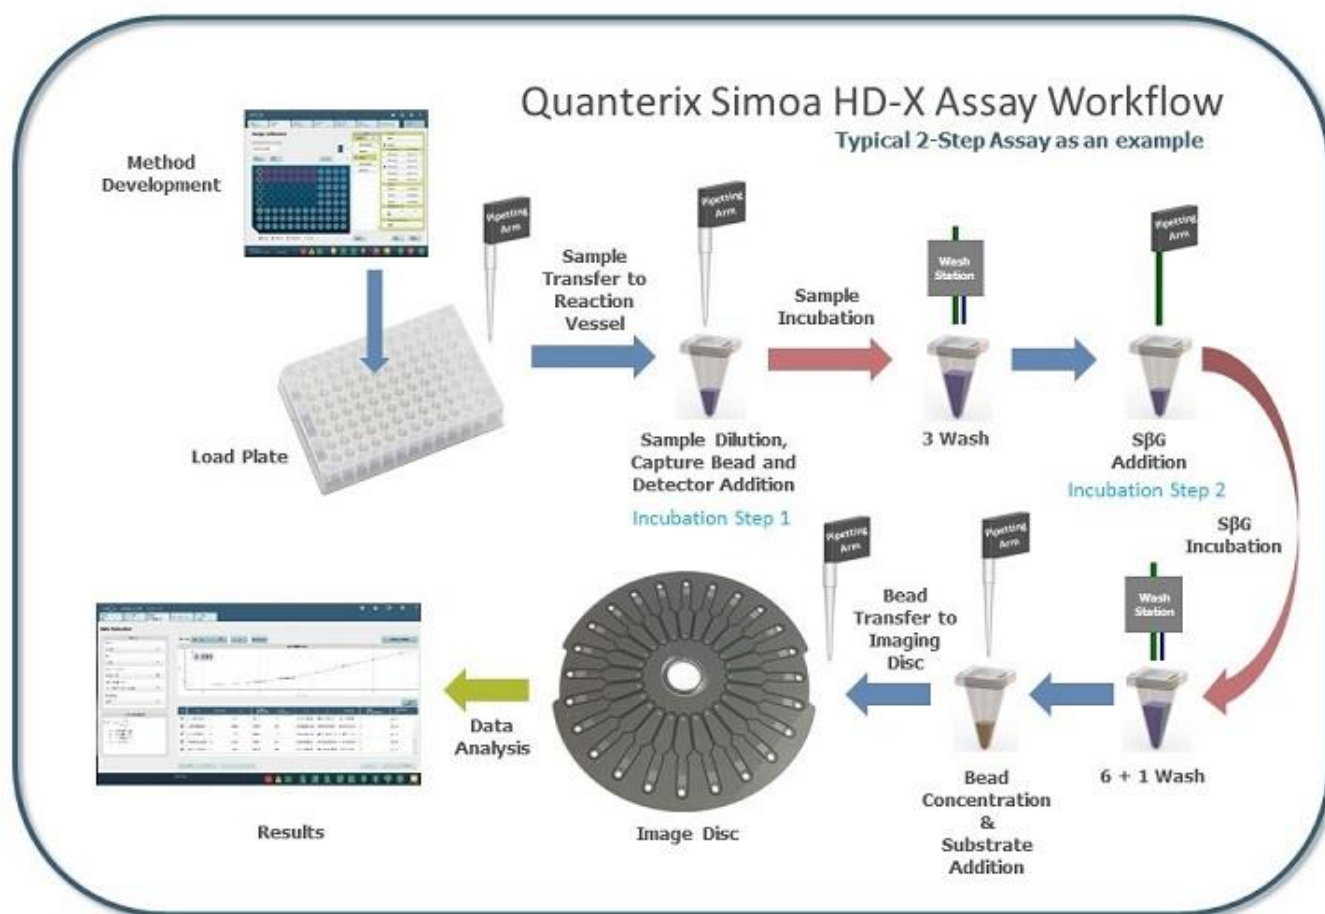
Quanterix Simoa HD-X Assay Workflow
Typical 2-Step Assay as an example

Method Development

Load Plate

Pipetting Arm

Sample Transfer to Reaction Vessel

Pipetting Arm

Sample Dilution, Capture Bead and Detector Addition
Incubation Step 1

Sample Incubation

Wash Station

3 Wash

Pipetting Arm

SβG Addition
Incubation Step 2

SβG Incubation

Wash Station

6 + 1 Wash

Pipetting Arm

Bead Concentration & Substrate Addition

Pipetting Arm

Bead Transfer to Imaging Disc

Image Disc

Data Analysis

Results